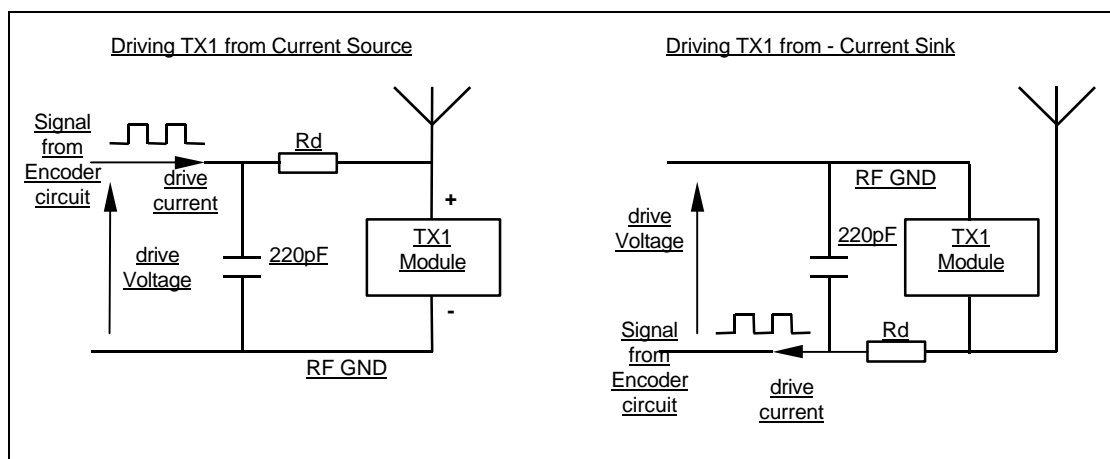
Driving TX1 from Current Source

Signal from Encoder circuit

drive current

Rd

+

drive Voltage

220pF

TX1 Module

-

RF GND

Driving TX1 from - Current Sink

RF GND

drive Voltage

220pF

TX1 Module

Signal from Encoder circuit

Rd

drive current